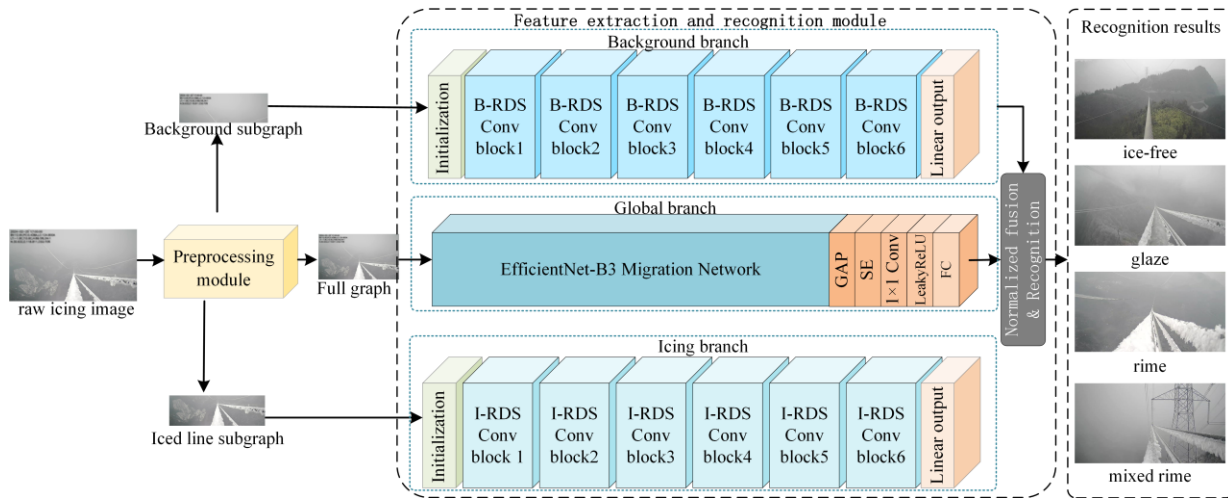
Feature extraction and recognition module

Recognition results

Background branch

Background subgraph

Initialization

B-RDS Conv block1

B-RDS Conv block2

B-RDS Conv block3

B-RDS Conv block4

B-RDS Conv block5

B-RDS Conv block6

Linear output

ice-free

Global branch

raw icing image

Preprocessing module

Full graph

EfficientNet-B3 Migration Network

GAP

SE

$1\times1$ Conv

LeakyReLU

FC

Normalized fusion & Recognition

glaze

rime

Icing branch

Iced line subgraph

Initialization

I-RDS Conv block 1

I-RDS Conv block2

I-RDS Conv block3

I-RDS Conv block4

I-RDS Conv block5

I-RDS Conv block6

Linear output

mixed rime